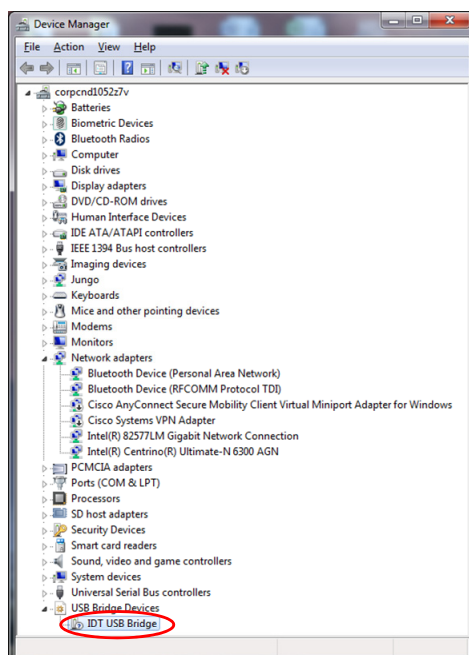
Device Manager

File Action View Help

corpcnd1052z7v
Batteries
Biometric Devices
Bluetooth Radios
Computer
Disk drives
Display adapters
DVD/CD-ROM drives
Human Interface Devices
IDE ATA/ATAPI controllers
IEEE 1394 Bus host controllers
Imaging devices
Jungo
Keyboards
Mice and other pointing devices
Modems
Monitors
Network adapters
Bluetooth Device (Personal Area Network)
Bluetooth Device (RFCOMM Protocol TDI)
Cisco AnyConnect Secure Mobility Client Virtual Miniport Adapter for Windows
Cisco Systems VPN Adapter
Intel(R) 82577LM Gigabit Network Connection
Intel(R) Centrino(R) Ultimate-N 6300 AGN
PCMCIA adapters
Ports (COM & LPT)
Processors
SD host adapters
Security Devices
Smart card readers
Sound, video and game controllers
System devices
Universal Serial Bus controllers
USB Bridge Devices
IDT USB Bridge